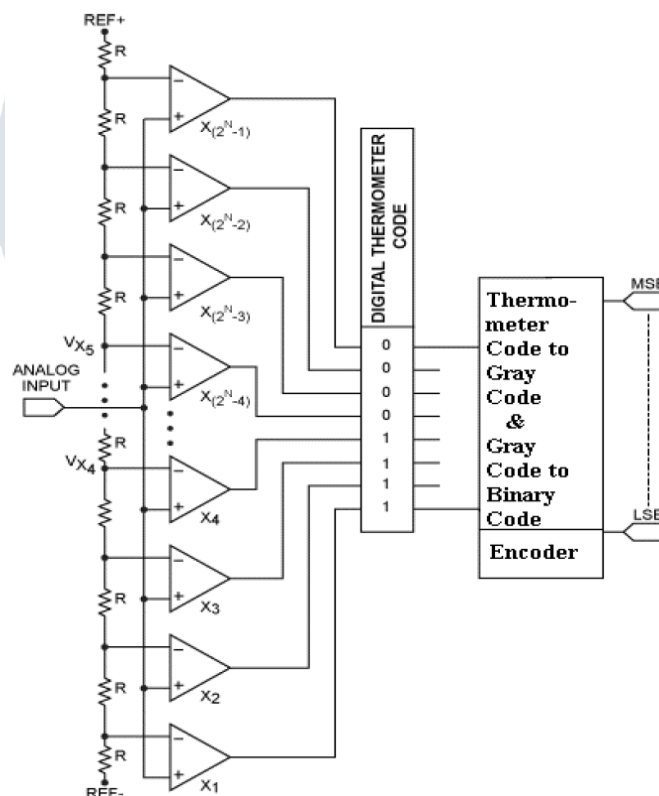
REF+

R

R

R

R

$X_{(2^N-1)}$

$X_{(2^N-2)}$

$X_{(2^N-3)}$

$V_{X_5}$

ANALOG INPUT

$X_{(2^N-4)}$

R

$V_{X_4}$

$X_4$

R

$X_3$

R

$X_2$

R

$X_1$

REF-

DIGITAL THERMOMETER CODE

0
0
0
0
1
1
1
1

Thermometer Code to Gray Code & Gray Code to Binary Code

Encoder

MSB

LSB